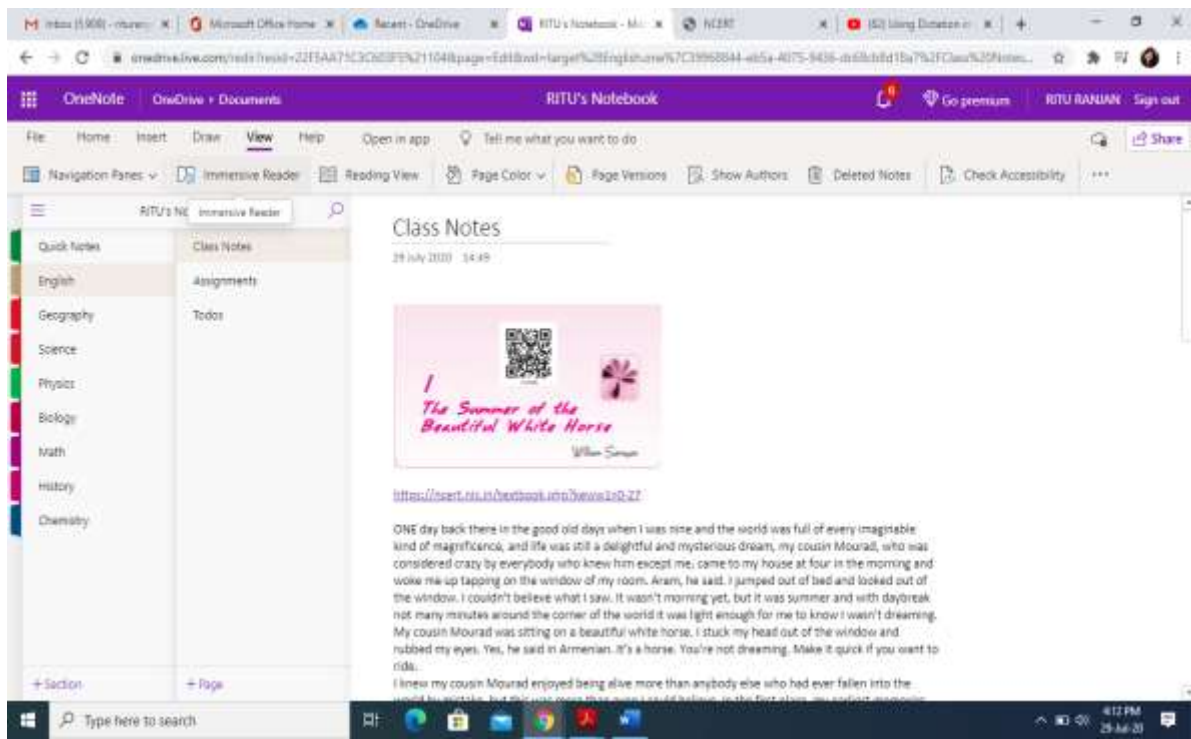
M Inbox (5,908) - rituran | Microsoft Office Home | Recent - OneDrive | RITU's Notebook - Mi | NCERT | (82) Using Dictation i | +

onedrive.live.com/redir?resid=22F5AA71C3C603FE%211048&page=Edit&wd=target%28English.one%7C39968844-eb5a-4075-9436-dc68cb8d1ba7%2FClass%20Notes...

OneNote | OneDrive › Documents | RITU's Notebook | Go premium | RITU RANJAN | Sign out

File | Home | Insert | Draw | View | Help | Open in app | Tell me what you want to do | Share

Navigation Panes | Immersive Reader | Reading View | Page Color | Page Versions | Show Authors | Deleted Notes | Check Accessibility | ···

RITU's Nc | Immersive Reader

Quick Notes
English
Geography
Science
Physics
Biology
Math
History
Chemistry

Class Notes
Assignments
Todos

+ Section | + Page

Class Notes

29 July 2020 14:49

I
The Summer of the Beautiful White Horse
William Saroyan

https://ncert.nic.in/textbook.php?kewe1=0-27

ONE day back there in the good old days when I was nine and the world was full of every imaginable kind of magnificence, and life was still a delightful and mysterious dream, my cousin Mourad, who was considered crazy by everybody who knew him except me, came to my house at four in the morning and woke me up tapping on the window of my room. Aram, he said. I jumped out of bed and looked out of the window. I couldn't believe what I saw. It wasn't morning yet, but it was summer and with daybreak not many minutes around the corner of the world it was light enough for me to know I wasn't dreaming. My cousin Mourad was sitting on a beautiful white horse. I stuck my head out of the window and rubbed my eyes. Yes, he said in Armenian. It's a horse. You're not dreaming. Make it quick if you want to ride.
I knew my cousin Mourad enjoyed being alive more than anybody else who had ever fallen into the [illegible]

Type here to search

4:12 PM
29-Jul-20